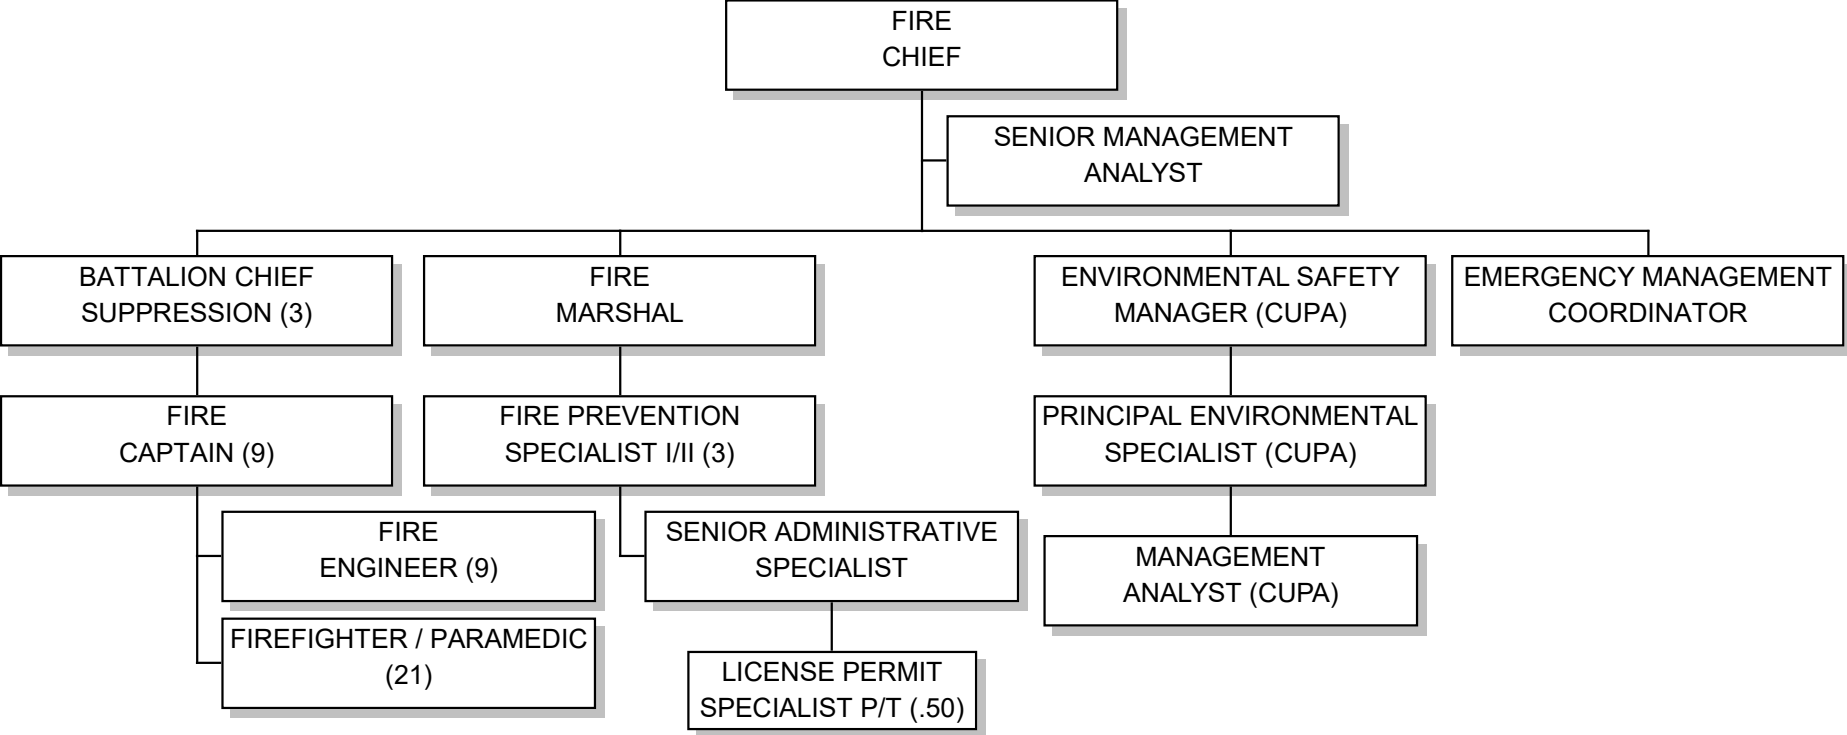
FIRE CHIEF

SENIOR MANAGEMENT ANALYST

BATTALION CHIEF SUPPRESSION (3)

FIRE MARSHAL

ENVIRONMENTAL SAFETY MANAGER (CUPA)

EMERGENCY MANAGEMENT COORDINATOR

FIRE CAPTAIN (9)

FIRE PREVENTION SPECIALIST I/II (3)

PRINCIPAL ENVIRONMENTAL SPECIALIST (CUPA)

FIRE ENGINEER (9)

SENIOR ADMINISTRATIVE SPECIALIST

MANAGEMENT ANALYST (CUPA)

FIREFIGHTER / PARAMEDIC (21)

LICENSE PERMIT SPECIALIST P/T (.50)